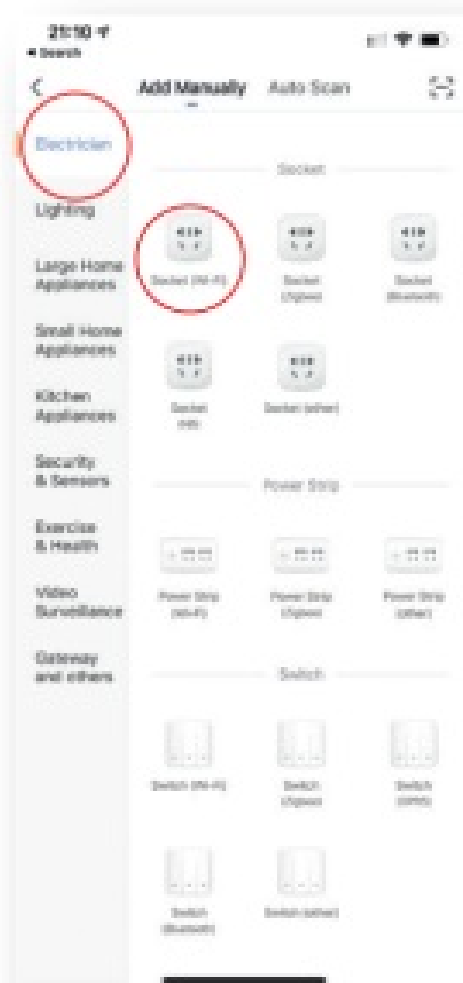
21:10
◂ Search

<
Add Manually
Auto Scan

Electrician
Lighting
Large Home Appliances
Small Home Appliances
Kitchen Appliances
Security & Sensors
Exercise & Health
Video Surveillance
Gateway and others

Socket
Socket (Wi-Fi)
Socket (Zigbee)
Socket (Bluetooth)
Socket (NB)
Socket (other)

Power Strip
Power Strip (Wi-Fi)
Power Strip (Zigbee)
Power Strip (other)

Switch
Switch (Wi-Fi)
Switch (Zigbee)
Switch (GPRS)
Switch (Bluetooth)
Switch (other)